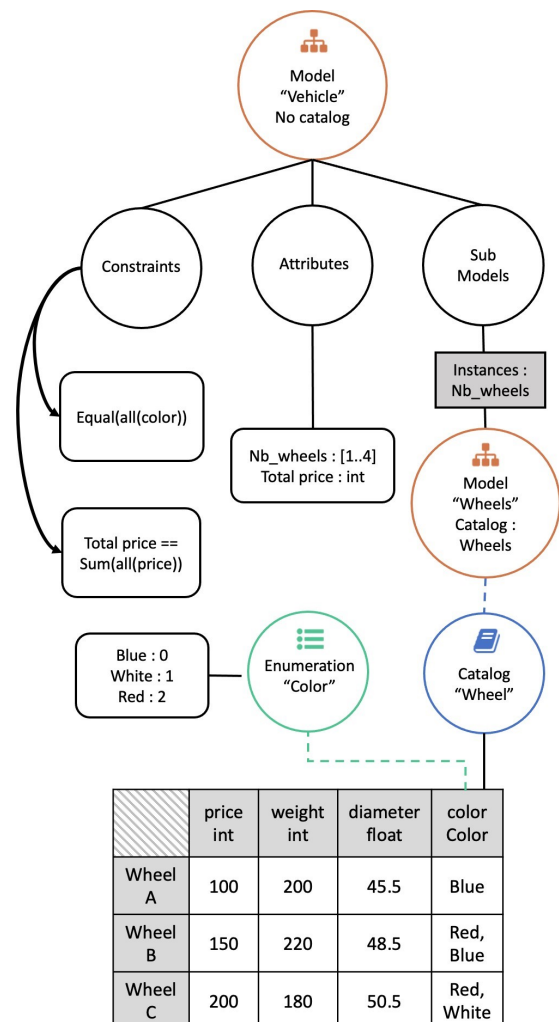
Model
“Vehicle”
No catalog

Constraints

Attributes

Sub Models

Instances : Nb_wheels

Equal(all(color))

Nb_wheels : [1..4]
Total price : int

Model
“Wheels”
Catalog :
Wheels

Total price == Sum(all(price))

Blue : 0
White : 1
Red : 2

Enumeration
“Color”

Catalog
“Wheel”

| | price int | weight int | diameter float | color Color |
|---|---|---|---|---|
| Wheel A | 100 | 200 | 45.5 | Blue |
| Wheel B | 150 | 220 | 48.5 | Red, Blue |
| Wheel C | 200 | 180 | 50.5 | Red, White |